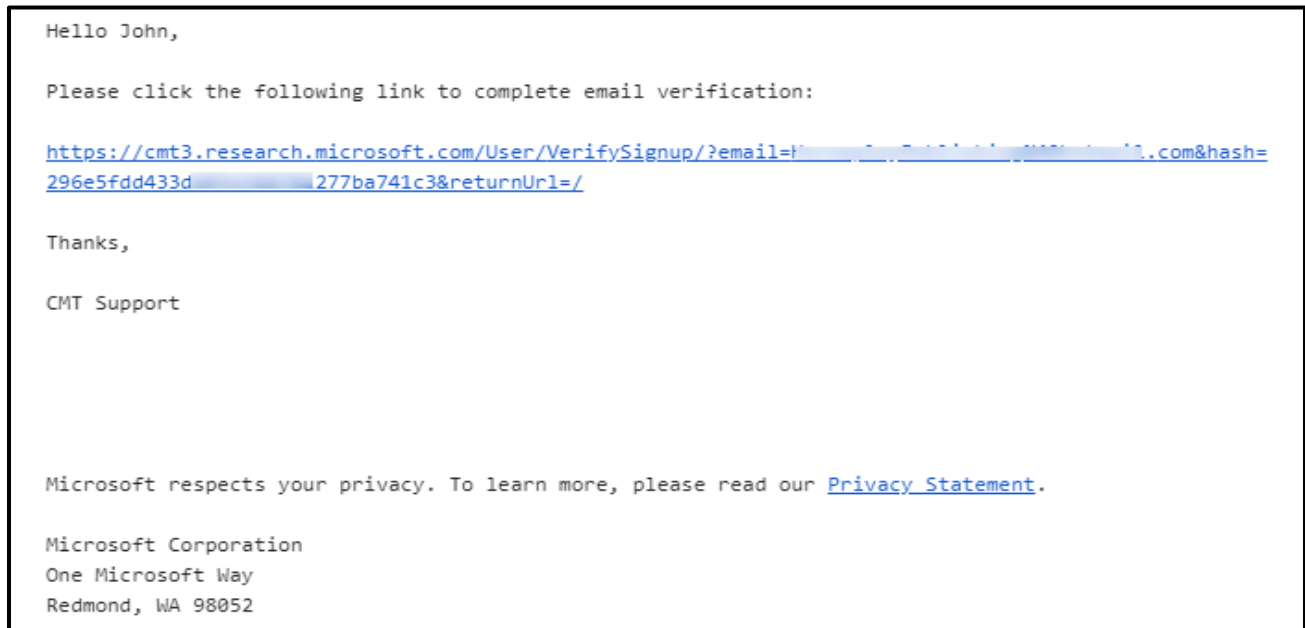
Hello John,

Please click the following link to complete email verification:

https://cmt3.research.microsoft.com/User/VerifySignup/?email=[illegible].com&hash=296e5fdd433d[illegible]277ba741c3&returnUrl=/

Thanks,

CMT Support

Microsoft respects your privacy. To learn more, please read our Privacy Statement.

Microsoft Corporation
One Microsoft Way
Redmond, WA 98052